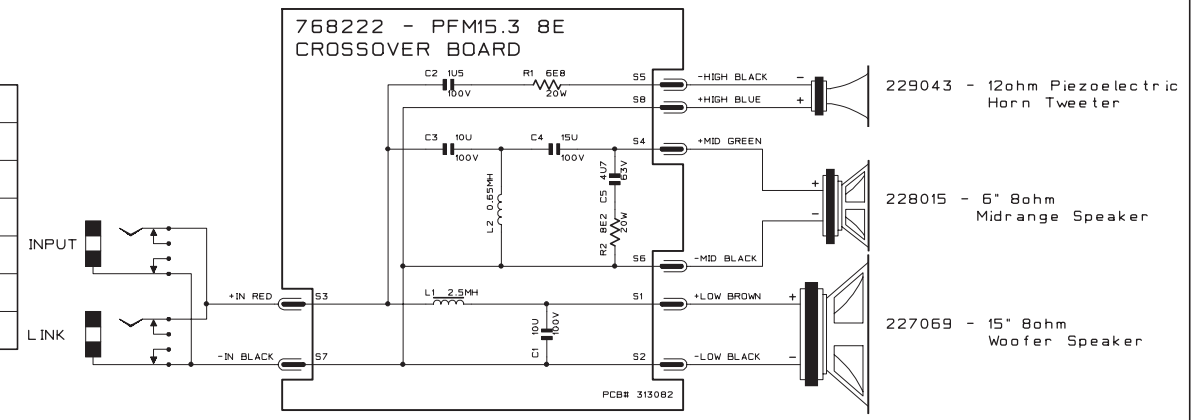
768222 - PFM15.3 8E
CROSSOVER BOARD

C2 1U5 100V
R1 6E8 20W
S5 -HIGH BLACK
S8 +HIGH BLUE
C3 10U 100V
C4 15U 100V
S4 +MID GREEN
C5 4U7 63V
L2 0.65MH
R2 8E2 20W
S6 -MID BLACK
INPUT
LINK
+IN RED
S3
L1 2.5MH
S1 +LOW BROWN
C1 10U 100V
-IN BLACK
S7
S2 -LOW BLACK
PCB# 313082

229043 - 12ohm Piezoelectric Horn Tweeter
228015 - 6" 8ohm Midrange Speaker
227069 - 15" 8ohm Woofer Speaker